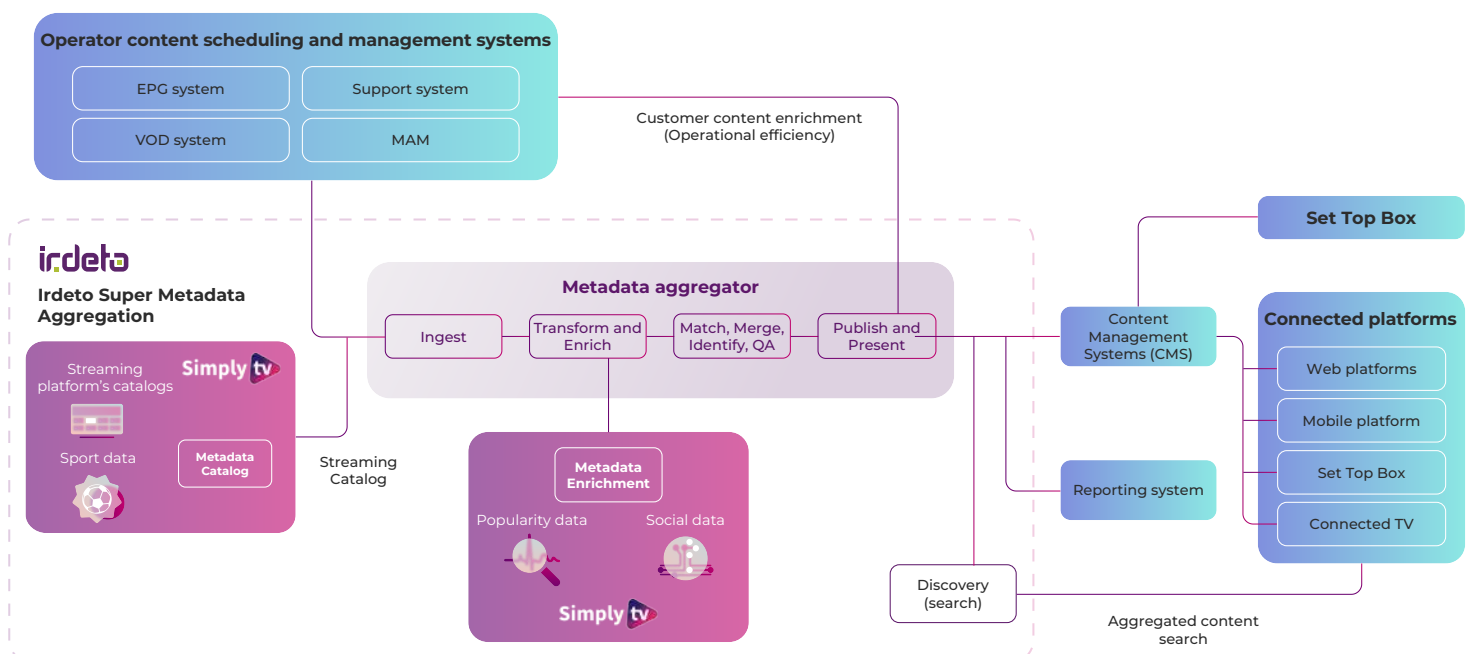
Operator content scheduling and management systems

EPG system

Support system

VOD system

MAM

Customer content enrichment
(Operational efficiency)

Set Top Box

irdeto

Irdeto Super Metadata Aggregation

Metadata aggregator

Ingest

Transform and Enrich

Match, Merge, Identify, QA

Publish and Present

Content Management Systems (CMS)

Connected platforms

Web platforms

Mobile platform

Set Top Box

Connected TV

Streaming platform's catalogs

Simply tv

Sport data

Metadata Catalog

Streaming Catalog

Metadata Enrichment

Popularity data

Social data

Simply tv

Reporting system

Discovery (search)

Aggregated content search